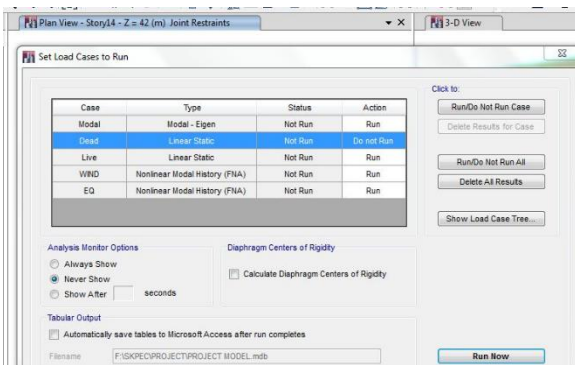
Plan View - Story14 - Z = 42 (m) Joint Restraints
3-D View

Set Load Cases to Run

| Case | Type | Status | Action |
|---|---|---|---|
| Modal | Modal - Eigen | Not Run | Run |
| Dead | Linear Static | Not Run | Do not Run |
| Live | Linear Static | Not Run | Run |
| WIND | Nonlinear Modal History (FNA) | Not Run | Run |
| EQ | Nonlinear Modal History (FNA) | Not Run | Run |

Click to:
Run/Do Not Run Case
Delete Results for Case
Run/Do Not Run All
Delete All Results
Show Load Case Tree...

Analysis Monitor Options
Always Show
Never Show
Show After seconds

Diaphragm Centers of Rigidity
Calculate Diaphragm Centers of Rigidity

Tabular Output
Automatically save tables to Microsoft Access after run completes

Filename F:\SKPEC\PROJECT\PROJECT MODEL.mdb

Run Now